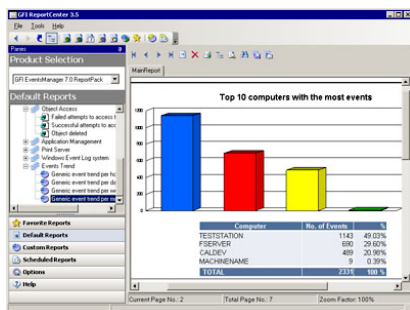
GFI ReportCenter 3.5
File Tools Help
Panes
Product Selection
GFI EventsManager 7.0 ReportPack
Default Reports
Object Access
Failed attempts to access t
Successful attempts to acc
Object deleted
Application Management
Print Server
Windows Event Log system
Events Trend
Generic event trend per ho
Generic event trend per da
Generic event trend per we
Generic event trend per m
Favorite Reports
Default Reports
Custom Reports
Scheduled Reports
Options
Help
MainReport
Top 10 computers with the most events

| Computer | No. of Events | % |
|---|---|---|
| TESTSTATION | 1143 | 49.03% |
| FSERVER | 690 | 29.60% |
| CALDEV | 489 | 20.98% |
| MACHINENAME | 9 | 0.39% |
| TOTAL | 2331 | 100 % |

Current Page No.: 2
Total Page No.: 7
Zoom Factor: 100%